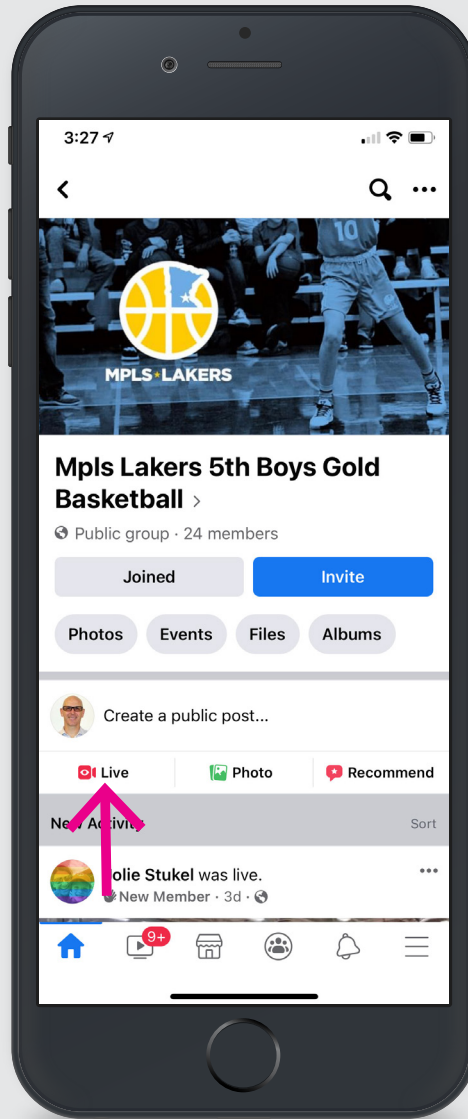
3:27

MPLS LAKERS

10

Mpls Lakers 5th Boys Gold Basketball >

Public group · 24 members

Joined

Invite

Photos

Events

Files

Albums

Create a public post...

Live

Photo

Recommend

Ne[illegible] Activity

Sort

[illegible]olie Stukel was live.

New Member · 3d ·

9+